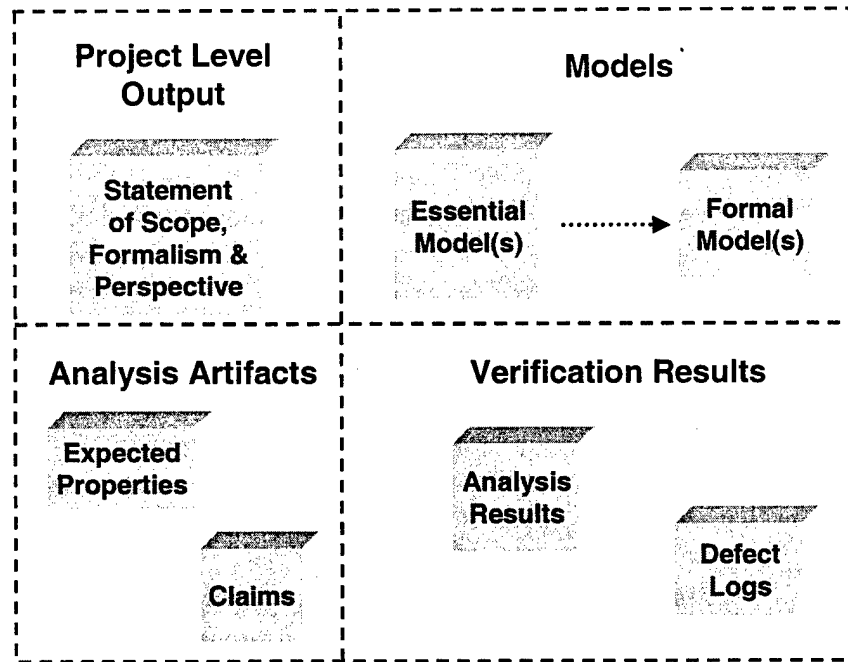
Project Level Output

Statement of Scope, Formalism & Perspective

Models

Essential Model(s)

Formal Model(s)

Analysis Artifacts

Expected Properties

Claims

Verification Results

Analysis Results

Defect Logs